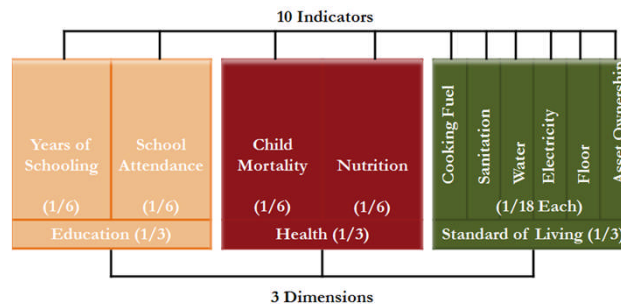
10 Indicators

Years of Schooling
(1/6)

School Attendance
(1/6)

Education (1/3)

Child Mortality
(1/6)

Nutrition
(1/6)

Health (1/3)

Cooking Fuel

Sanitation

Water

Electricity

Floor

Asset Ownersh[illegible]

(1/18 Each)

Standard of Living (1/3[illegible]

3 Dimensions